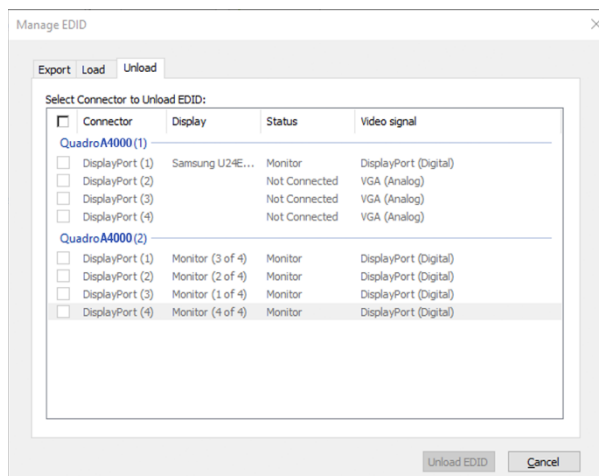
Manage EDID

Export Load Unload

Select Connector to Unload EDID:

| Connector | Display | Status | Video signal |
|---|---|---|---|
| Quadro A4000 (1) | | | |
| DisplayPort (1) | Samsung U24E... | Monitor | DisplayPort (Digital) |
| DisplayPort (2) | | Not Connected | VGA (Analog) |
| DisplayPort (3) | | Not Connected | VGA (Analog) |
| DisplayPort (4) | | Not Connected | VGA (Analog) |
| Quadro A4000 (2) | | | |
| DisplayPort (1) | Monitor (3 of 4) | Monitor | DisplayPort (Digital) |
| DisplayPort (2) | Monitor (2 of 4) | Monitor | DisplayPort (Digital) |
| DisplayPort (3) | Monitor (1 of 4) | Monitor | DisplayPort (Digital) |
| DisplayPort (4) | Monitor (4 of 4) | Monitor | DisplayPort (Digital) |

Unload EDID Cancel